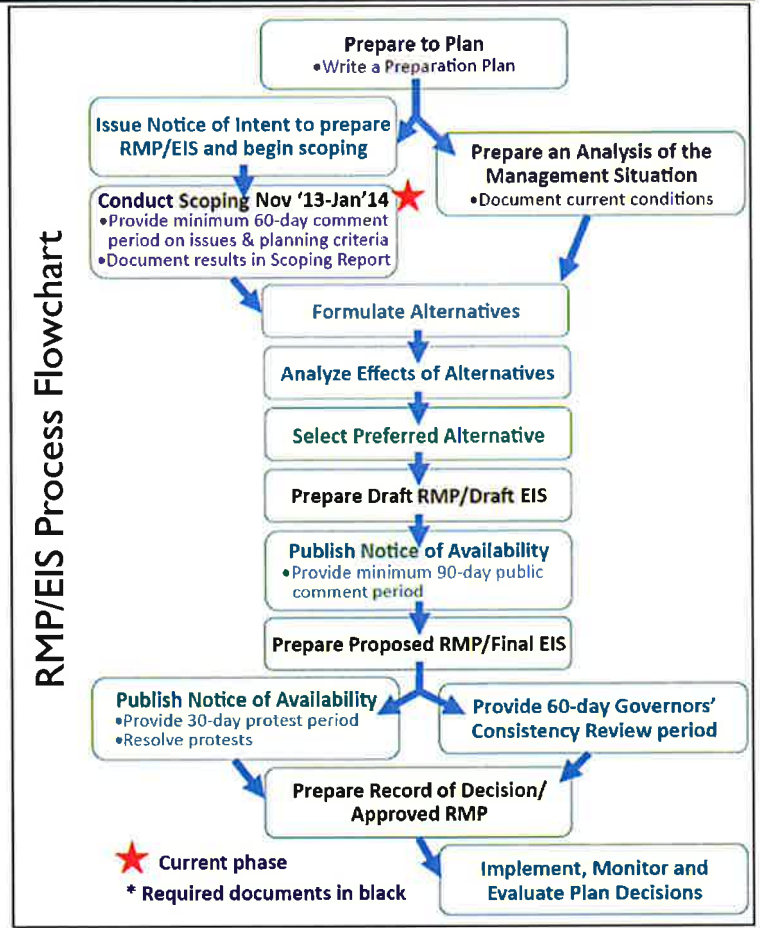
RMP/EIS Process Flowchart

Prepare to Plan
•Write a Preparation Plan

Issue Notice of Intent to prepare RMP/EIS and begin scoping

Prepare an Analysis of the Management Situation
•Document current conditions

Conduct Scoping Nov '13-Jan'14
•Provide minimum 60-day comment period on issues & planning criteria
•Document results in Scoping Report

Formulate Alternatives

Analyze Effects of Alternatives

Select Preferred Alternative

Prepare Draft RMP/Draft EIS

Publish Notice of Availability
•Provide minimum 90-day public comment period

Prepare Proposed RMP/Final EIS

Publish Notice of Availability
•Provide 30-day protest period
•Resolve protests

Provide 60-day Governors' Consistency Review period

Prepare Record of Decision/ Approved RMP

Current phase
* Required documents in black

Implement, Monitor and Evaluate Plan Decisions